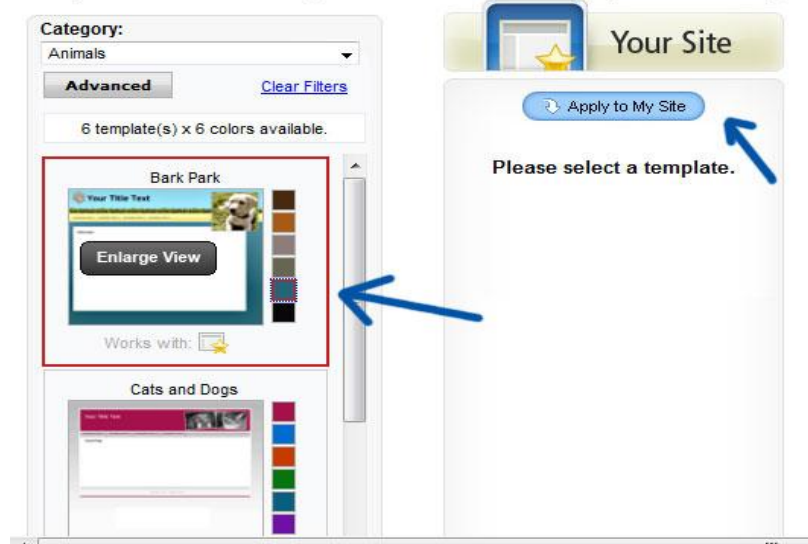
Category:
Animals

Advanced
Clear Filters

6 template(s) x 6 colors available.

Bark Park

Your Title Text

Enlarge View

Works with:

Cats and Dogs

Your Title Text

Your Site

Apply to My Site

Please select a template.